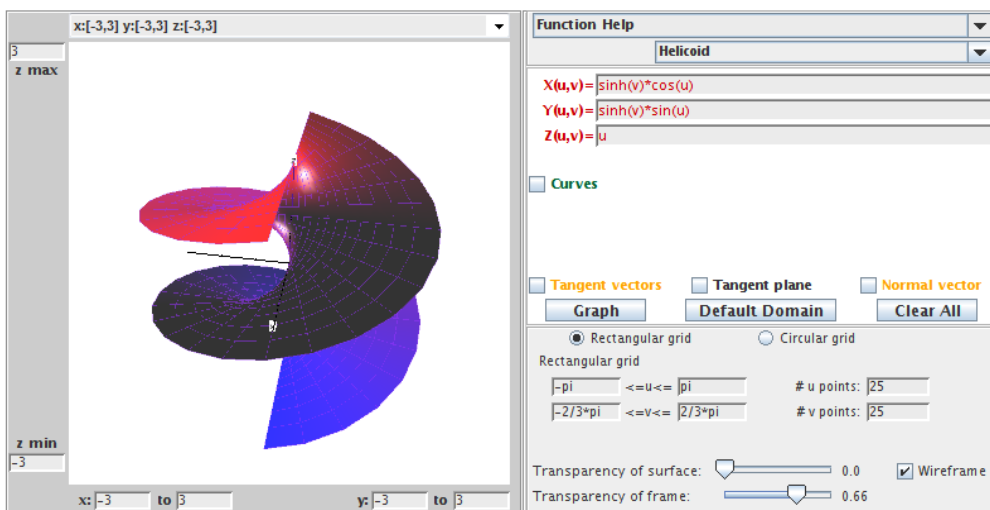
x:[-3,3] y:[-3,3] z:[-3,3]

3
z max

z min
-3

x: -3 to 3 y: -3 to 3

Function Help
Helicoid

X(u,v)= sinh(v)*cos(u)
Y(u,v)= sinh(v)*sin(u)
Z(u,v)= u

Curves

Tangent vectors
Tangent plane
Normal vector

Graph
Default Domain
Clear All

Rectangular grid
Circular grid

Rectangular grid

-pi <=u<= pi # u points: 25
-2/3*pi <=v<= 2/3*pi # v points: 25

Transparency of surface: 0.0
Wireframe
Transparency of frame: 0.66